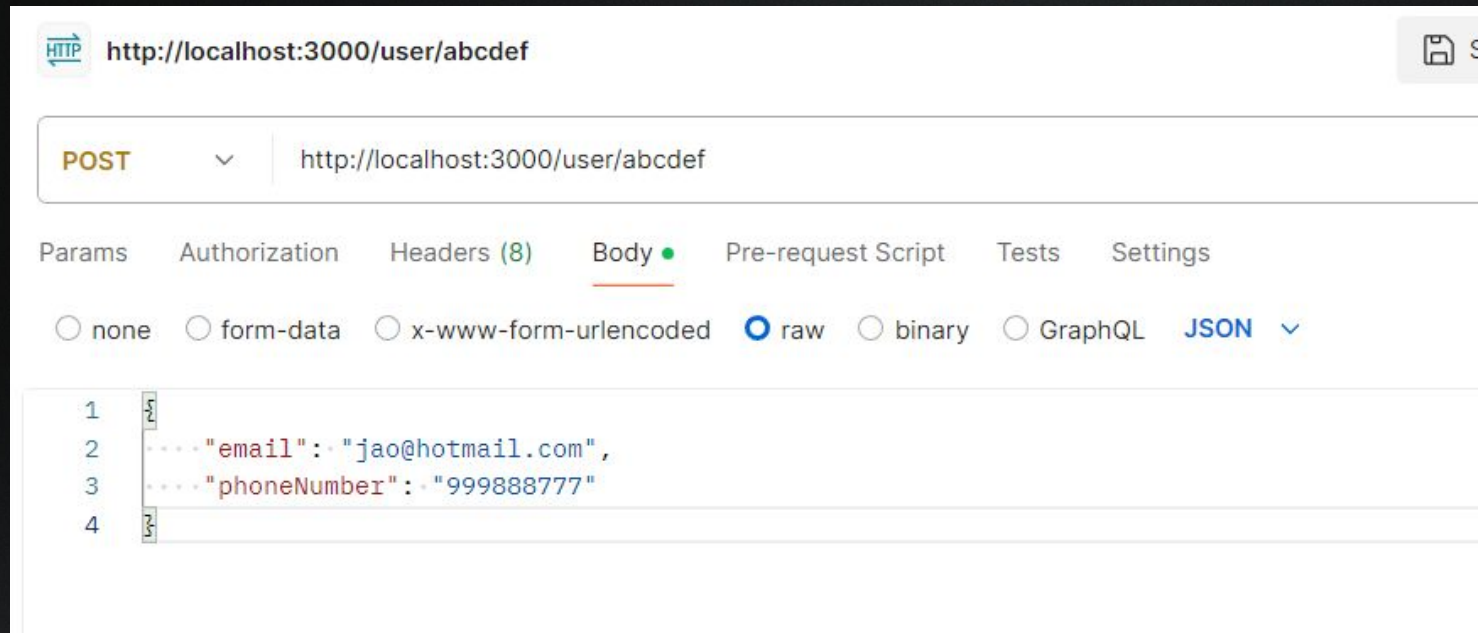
HTTP http://localhost:3000/user/abcdef

S

POST http://localhost:3000/user/abcdef

Params Authorization Headers (8) Body Pre-request Script Tests Settings

none form-data x-www-form-urlencoded raw binary GraphQL JSON

1 {
2 "email": "jao@hotmail.com",
3 "phoneNumber": "999888777"
4 }